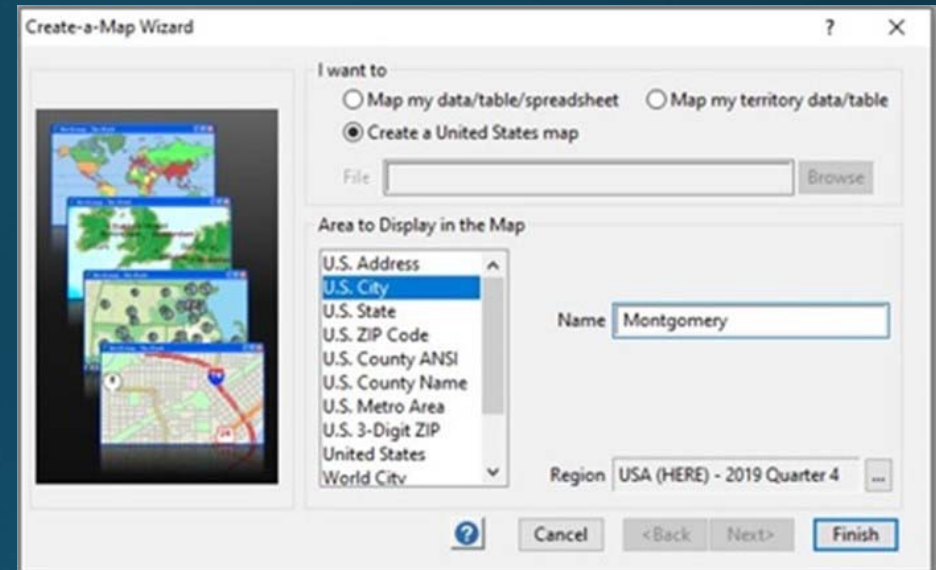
Create-a-Map Wizard

?

X

I want to

Map my data/table/spreadsheet

Map my territory data/table

Create a United States map

File

Browse

Area to Display in the Map

U.S. Address
U.S. City
U.S. State
U.S. ZIP Code
U.S. County ANSI
U.S. County Name
U.S. Metro Area
U.S. 3-Digit ZIP
United States
World City

Name Montgomery

Region USA (HERE) - 2019 Quarter 4

...

?

Cancel

<Back

Next>

Finish